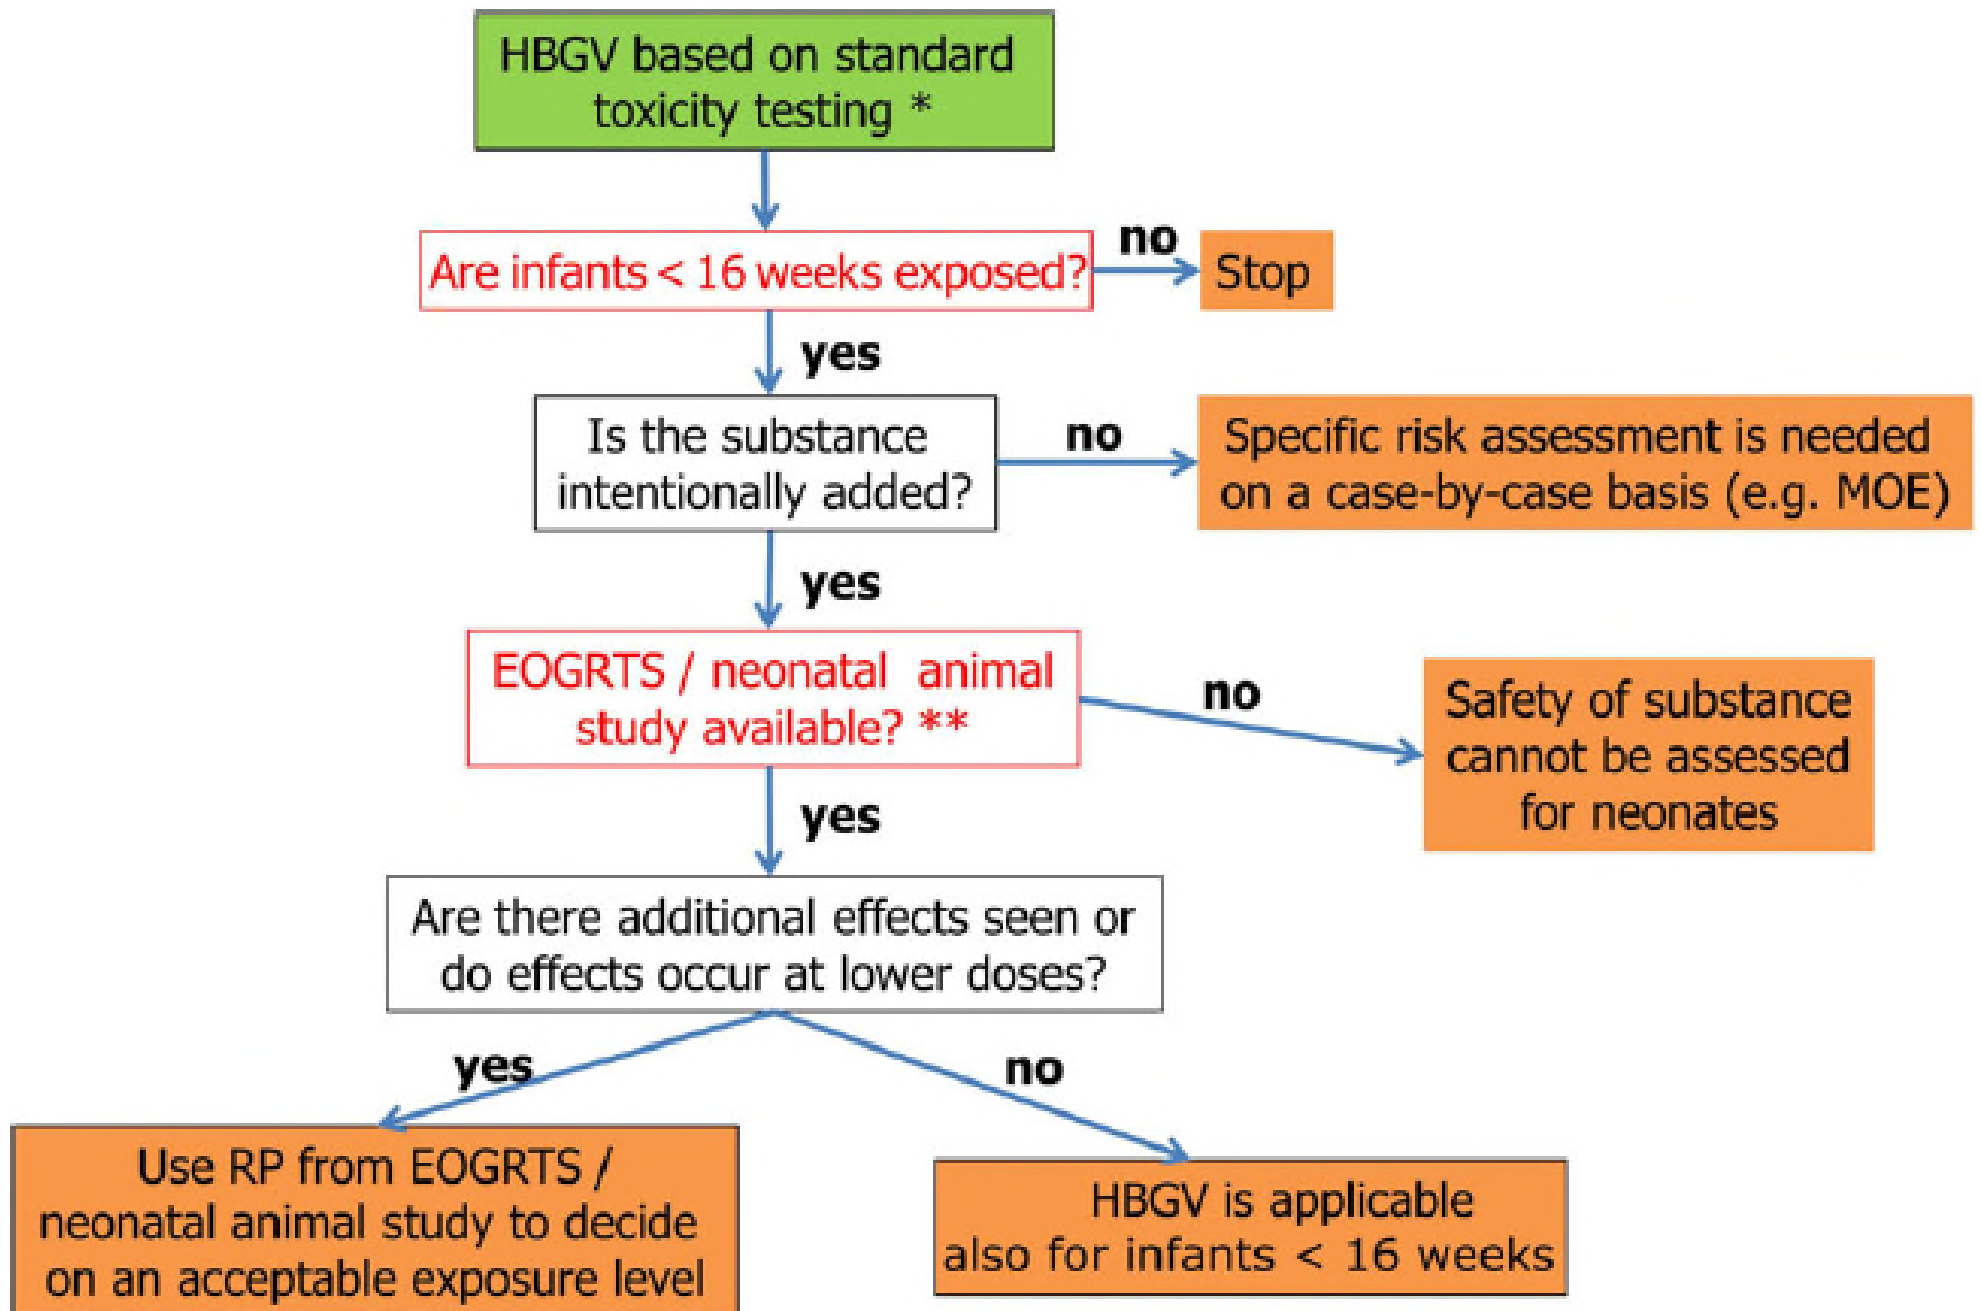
HBGV based on standard toxicity testing *

Are infants < 16 weeks exposed?

no

Stop

yes

Is the substance intentionally added?

no

Specific risk assessment is needed on a case-by-case basis (e.g. MOE)

yes

EOGRTS / neonatal animal study available? **

no

Safety of substance cannot be assessed for neonates

yes

Are there additional effects seen or do effects occur at lower doses?

yes

no

Use RP from EOGRTS / neonatal animal study to decide on an acceptable exposure level

HBGV is applicable also for infants < 16 weeks